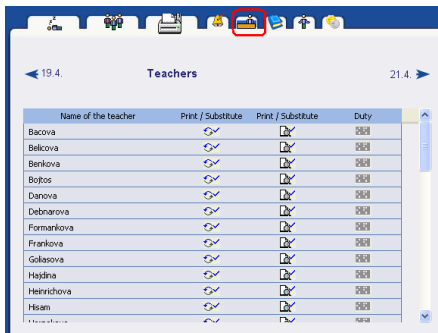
19.4.

Teachers

21.4.

| Name of the teacher | Print / Substitute | Print / Substitute | Duty |
|---|---|---|---|
| Bacova | | | |
| Belicova | | | |
| Benkova | | | |
| Bojtos | | | |
| Danova | | | |
| Debnarova | | | |
| Formankova | | | |
| Frankova | | | |
| Goliasova | | | |
| Hajdina | | | |
| Heinrichova | | | |
| Hisam | | | |
| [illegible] | | | |